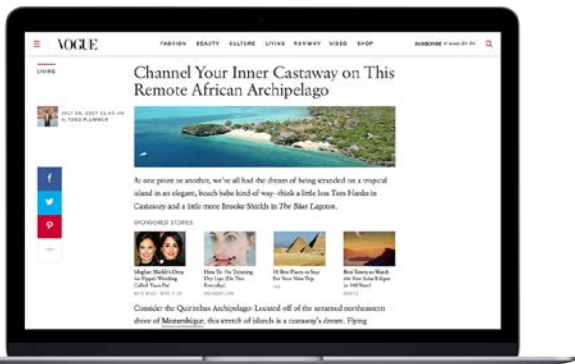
VOGUE

FASHION BEAUTY CULTURE LIVING RUNWAY VIDEO SHOP

SUBSCRIBE 4 issues for $1

LIVING

JULY 28, 2017 10:43 AM
by TODD PLUMMER

Channel Your Inner Castaway on This Remote African Archipelago

f

P

At one point or another, we've all had the dream of being stranded on a tropical island in an elegant, beach babe kind of way—think a little less Tom Hanks in Castaway and a little more Brooke Shields in The Blue Lagoon.

SPONSORED STORIES

Meghan Markle's Dress for Pippa's Wedding Called Twice for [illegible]

How To Fix Irritating Dry Lips (Do This Everyday)

10 Best Places to Stay For Your Next Trip

Best Times to Watch the Sunset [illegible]

Consider the Quirimbas Archipelago: Located off of the untamed northeastern shore of Mozambique, this stretch of islands is a castaway's dream. Flying